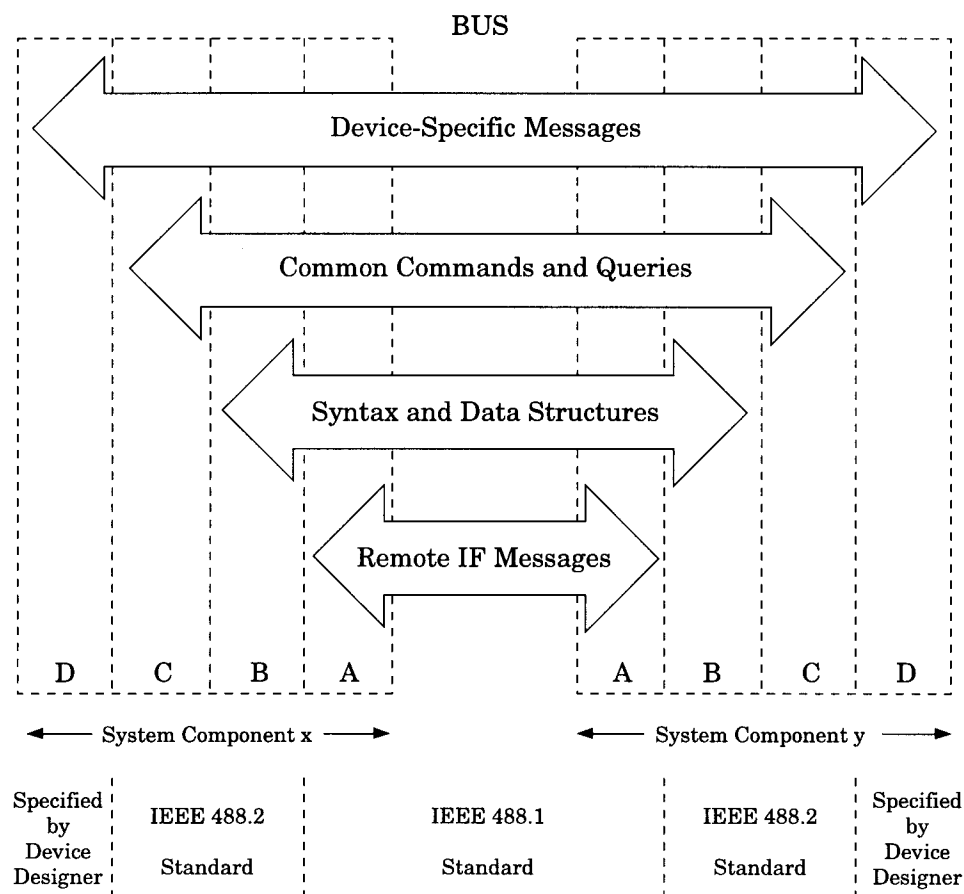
BUS

Device-Specific Messages

Common Commands and Queries

Syntax and Data Structures

Remote IF Messages

D C B A

A B C D

System Component x

System Component y

Specified by Device Designer

IEEE 488.2 Standard

IEEE 488.1 Standard

IEEE 488.2 Standard

Specified by Device Designer